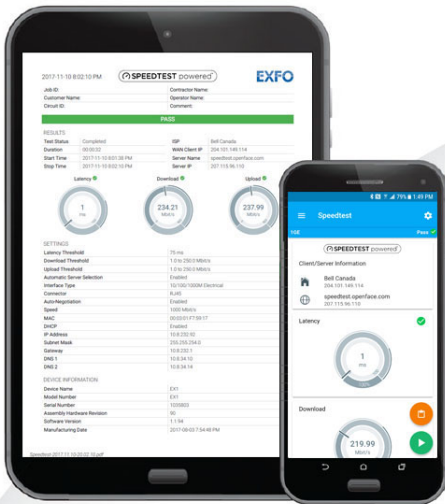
2017-11-10 8:02:10 PM

SPEEDTEST powered

EXFO

Job ID:
Customer Name:
Circuit ID:

Contractor Name:
Operator Name:
Comment:

PASS

RESULTS

| Test Status | Completed | ISP | Bell Canada |
|---|---|---|---|
| Duration | 00:00:32 | WAN Client IP | 204.101.149.114 |
| Start Time | 2017-11-10 8:01:38 PM | Server Name | speedtest.openface.com |
| Stop Time | 2017-11-10 8:02:10 PM | Server IP | 207.115.96.110 |

Latency
1
ms

Download
234.21
Mbit/s

Upload
237.99
Mbit/s

SETTINGS

| Latency Threshold | 75 ms |
|---|---|
| Download Threshold | 1.0 to 250.0 Mbit/s |
| Upload Threshold | 1.0 to 250.0 Mbit/s |
| Automatic Server Selection | Enabled |
| Interface Type | 10/100/1000M Electrical |
| Connector | RJ45 |
| Auto-Negotiation | Enabled |
| Speed | 1000 Mbit/s |
| MAC | 00:03:01:F7:59:17 |
| DHCP | Enabled |
| IP Address | 10.8.232.92 |
| Subnet Mask | 255.255.254.0 |
| Gateway | 10.8.232.1 |
| DNS 1 | 10.8.34.10 |
| DNS 2 | 10.8.34.14 |

DEVICE INFORMATION

| Device Name | EX1 |
|---|---|
| Model Number | EX1 |
| Serial Number | 1030803 |
| Assembly Hardware Revision | 90 |
| Software Version | 1.1.94 |
| Manufacturing Date | 2017-08-03 7:54:48 PM |

Speedtest 2017-11-10 20:02:10.pdf

79% 1:49 PM

Speedtest

1GE

Pass

SPEEDTEST powered

Client/Server Information

Bell Canada
204.101.149.114

speedtest.openface.com
207.115.96.110

Latency

1
ms

Download

219.99
Mbit/s